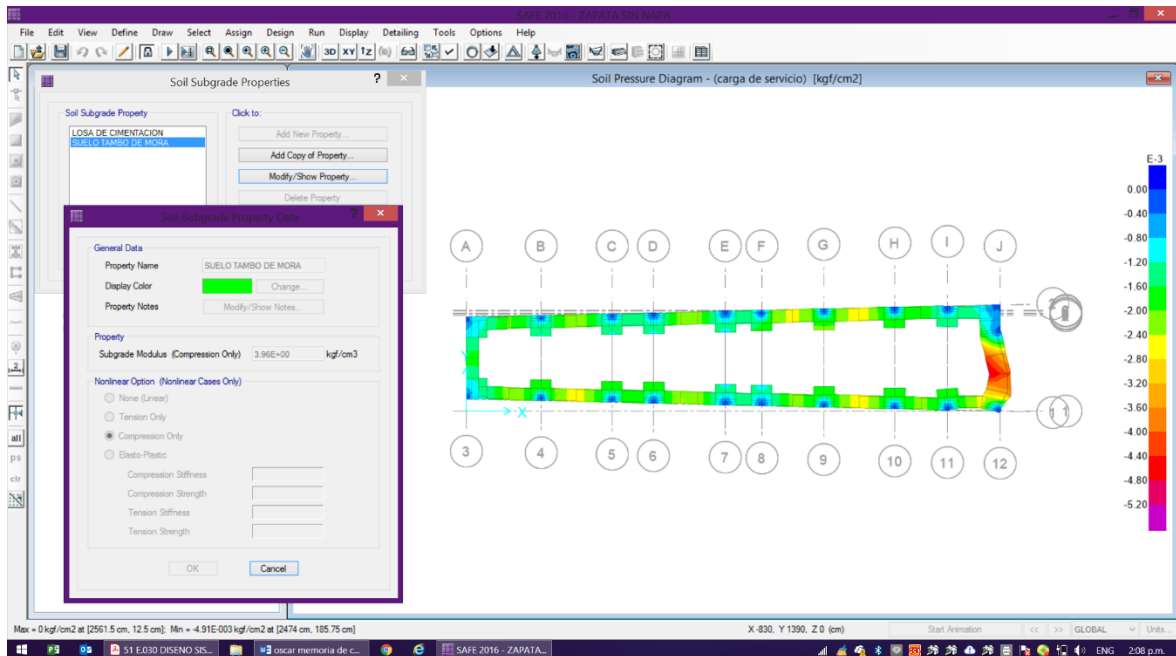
SAFE 2016 - ZAPATA SIN NAPA

File Edit View Define Draw Select Assign Design Run Display Detailing Tools Options Help

Soil Subgrade Properties

Soil Subgrade Property
LOSA DE CIMENTACION
SUELO TAMBO DE MORA

Click to:
Add New Property...
Add Copy of Property...
Modify/Show Property...
Delete Property

Soil Subgrade Property Data

General Data
Property Name SUELO TAMBO DE MORA
Display Color Change...
Property Notes Modify/Show Notes...

Property
Subgrade Modulus (Compression Only) 3.96E+00 kgf/cm3

Nonlinear Option (Nonlinear Cases Only)
None (Linear)
Tension Only
Compression Only
Elasto-Plastic
Compression Stiffness
Compression Strength
Tension Stiffness
Tension Strength

OK Cancel

Soil Pressure Diagram - (carga de servicio) [kgf/cm2]

A B C D E F G H I J

3 4 5 6 7 8 9 10 11 12

E-3
0.00
-0.40
-0.80
-1.20
-1.60
-2.00
-2.40
-2.80
-3.20
-3.60
-4.00
-4.40
-4.80
-5.20

Max = 0 kgf/cm2 at [2561.5 cm, 12.5 cm]; Min = -4.91E-003 kgf/cm2 at [2474 cm, 185.75 cm]

X -830, Y 1390, Z 0 (cm)

Start Animation << >> GLOBAL Units...

51 E.030 DISENO SIS... oscar memoria de c... SAFE 2016 - ZAPATA... ENG 2:08 p.m.